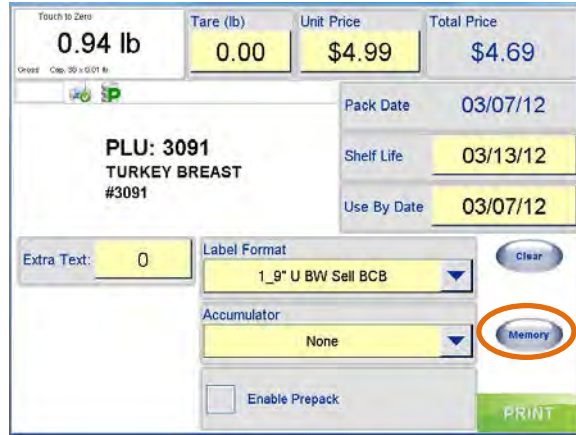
Touch to Zero
0.94 lb
Gross Cap. 30 x 0.01 lb

Tare (lb)
0.00

Unit Price
$4.99

Total Price
$4.69

Pack Date
03/07/12

PLU: 3091
TURKEY BREAST
#3091

Shelf Life
03/13/12

Use By Date
03/07/12

Extra Text:
0

Label Format
1_9" U BW Sell BCB

Clear

Accumulator
None

Memory

Enable Prepack

PRINT